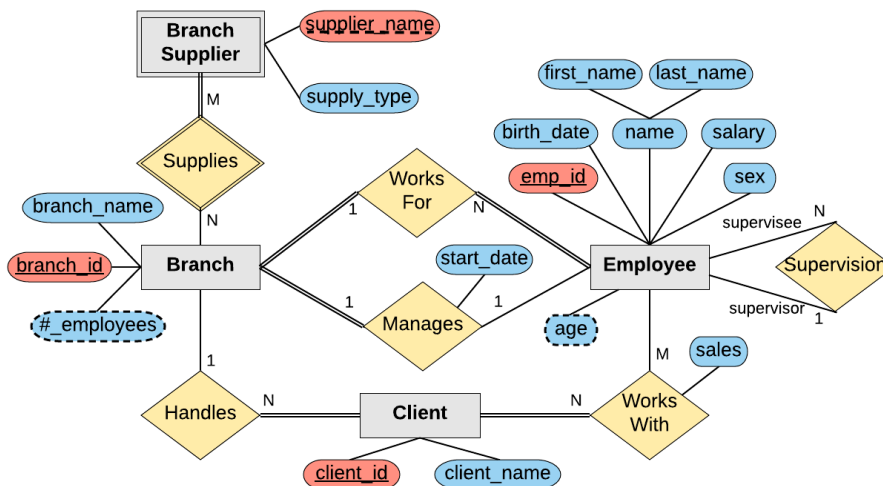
Branch Supplier
supplier_name
supply_type
M
Supplies
N
first_name
last_name
birth_date
name
salary
emp_id
sex
branch_name
Works For
1
N
supervisee
N
branch_id
Branch
start_date
Employee
Supervision
#_employees
1
Manages
1
age
supervisor
1
M
sales
1
Handles
N
Client
N
Works With
client_id
client_name